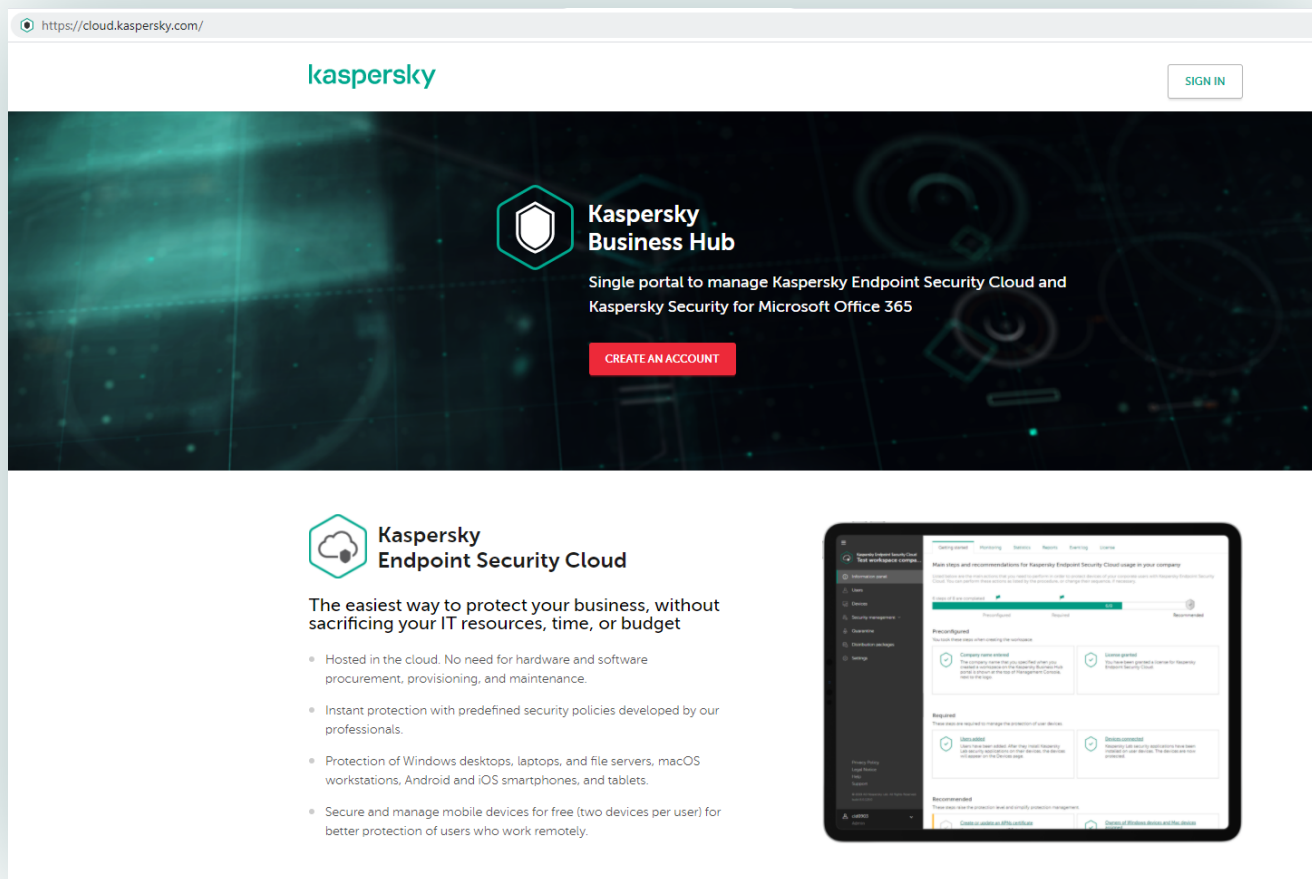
https://cloud.kaspersky.com/

kaspersky

SIGN IN

Kaspersky Business Hub

Single portal to manage Kaspersky Endpoint Security Cloud and Kaspersky Security for Microsoft Office 365

CREATE AN ACCOUNT

Kaspersky Endpoint Security Cloud

The easiest way to protect your business, without sacrificing your IT resources, time, or budget

- Hosted in the cloud. No need for hardware and software procurement, provisioning, and maintenance.
- Instant protection with predefined security policies developed by our professionals.
- Protection of Windows desktops, laptops, and file servers, macOS workstations, Android and iOS smartphones, and tablets.
- Secure and manage mobile devices for free (two devices per user) for better protection of users who work remotely.

Getting started Monitoring Statistics Reports Event log License

Main steps and recommendations for Kaspersky Endpoint Security Cloud usage in your company

Information panel
Users
Devices
Security management
Quarantine
Distribution packages
Settings

Preconfigured
Company name entered
License granted

Required
Users added
Devices connected

Recommended
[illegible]